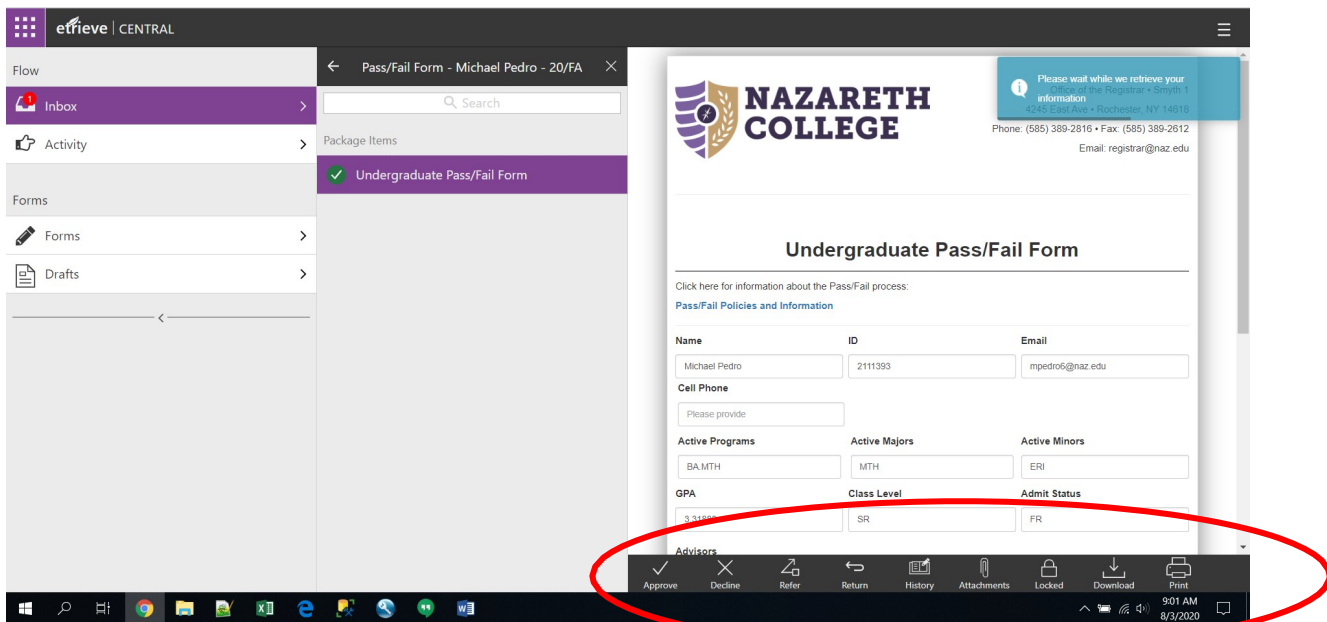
etrieve | CENTRAL

Flow
1 Inbox
Activity

Forms
Forms
Drafts

Pass/Fail Form - Michael Pedro - 20/FA
Search
Package Items
Undergraduate Pass/Fail Form

NAZARETH COLLEGE

Please wait while we retrieve your information
Office of the Registrar • Smyth 1
4245 East Ave • Rochester, NY 14618
Phone: (585) 389-2816 • Fax: (585) 389-2612
Email: registrar@naz.edu

Undergraduate Pass/Fail Form

Click here for information about the Pass/Fail process:
Pass/Fail Policies and Information

Name
Michael Pedro
ID
2111393
Email
mpedro6@naz.edu
Cell Phone
Please provide
Active Programs
BA.MTH
Active Majors
MTH
Active Minors
ERI
GPA
3.31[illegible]
Class Level
SR
Admit Status
FR
Advisors

Approve
Decline
Refer
Return
History
Attachments
Locked
Download
Print

9:01 AM
8/3/2020